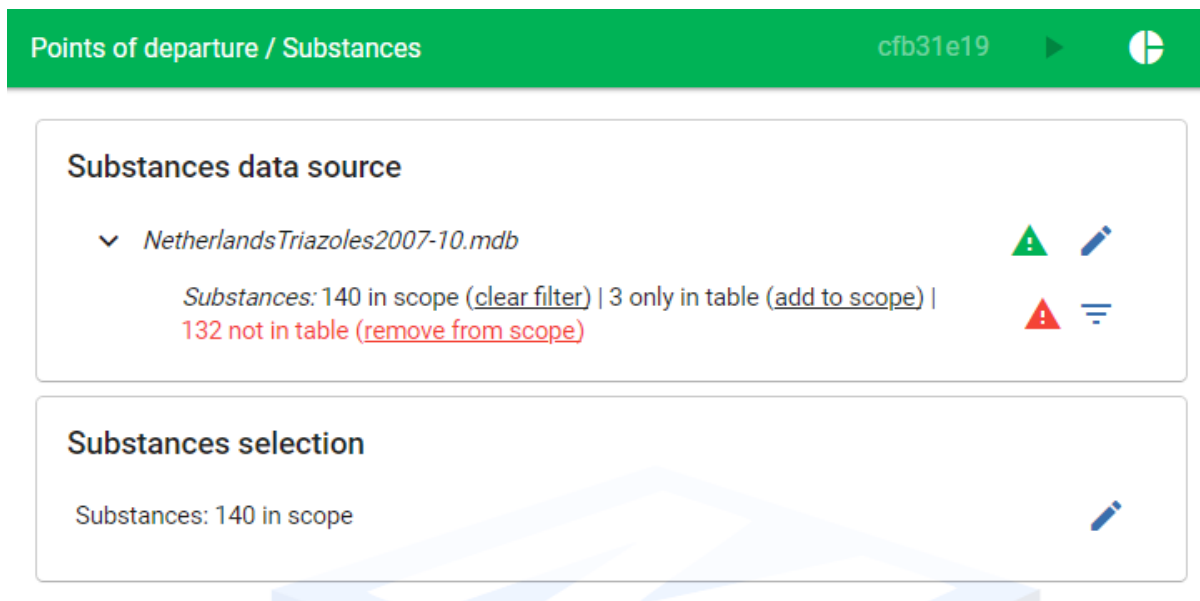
Points of departure / Substances

cfb31e19

Substances data source

NetherlandsTriazoles2007-10.mdb

Substances: 140 in scope (clear filter) | 3 only in table (add to scope) | 132 not in table (remove from scope)

Substances selection

Substances: 140 in scope